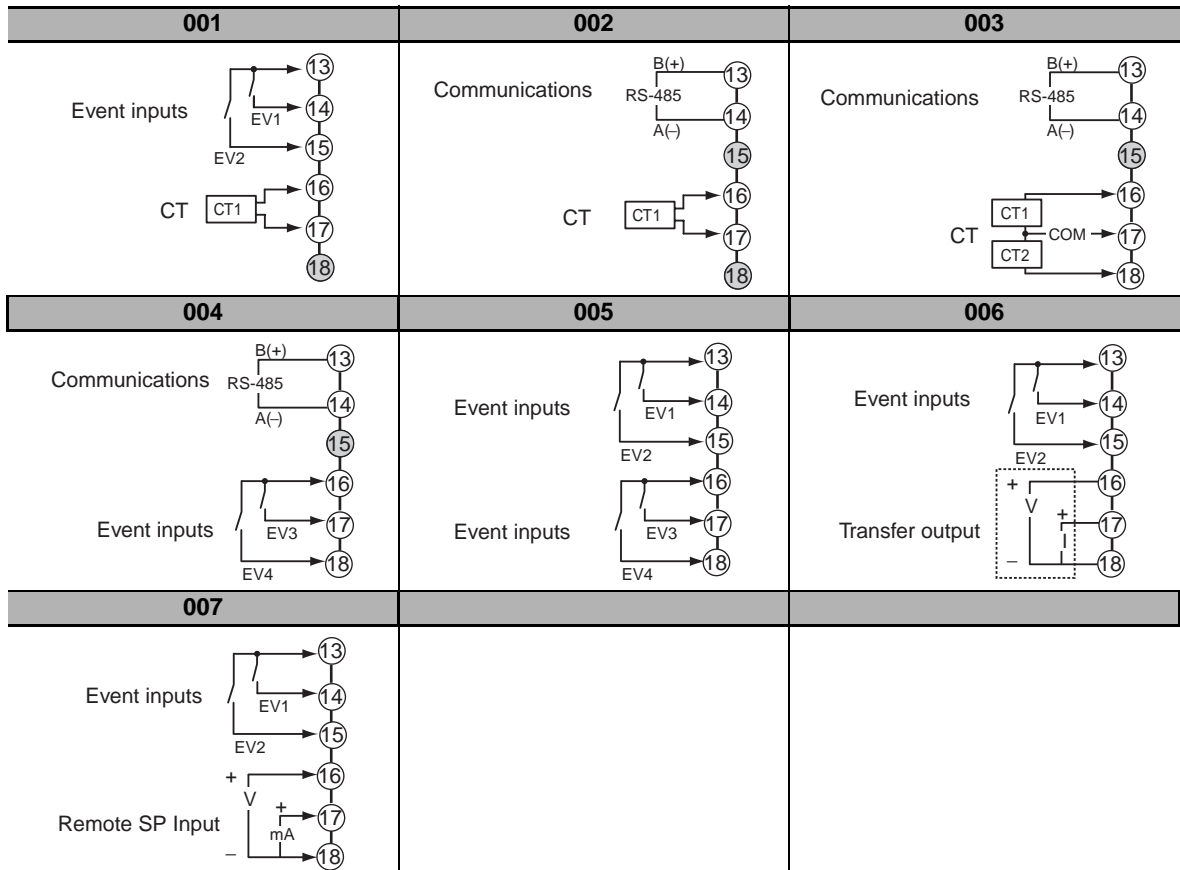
| 001 | 002 | 003 |
|---|---|---|
| Event inputs EV1 EV2 CT CT1 13 14 15 16 17 18 | Communications B(+) RS-485 A(–) CT CT1 13 14 15 16 17 18 | Communications B(+) RS-485 A(–) CT CT1 COM CT2 13 14 15 16 17 18 |
| **004** | **005** | **006** |
| Communications B(+) RS-485 A(–) Event inputs EV3 EV4 13 14 15 16 17 18 | Event inputs EV1 EV2 Event inputs EV3 EV4 13 14 15 16 17 18 | Event inputs EV1 EV2 Transfer output + V + I – 13 14 15 16 17 18 |
| **007** | | |
| Event inputs EV1 EV2 Remote SP Input + V + mA – 13 14 15 16 17 18 | | |